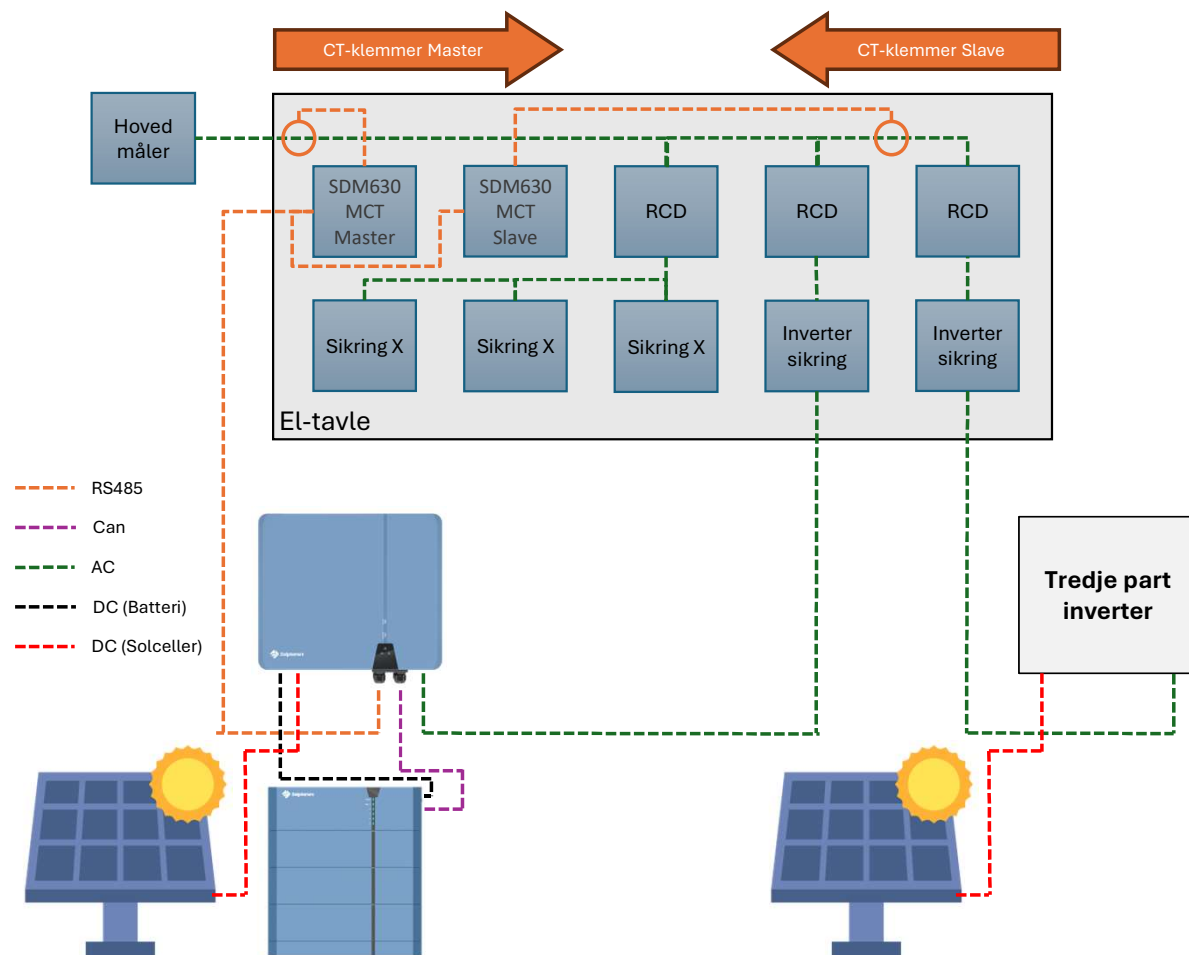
CT-klemmer Master

CT-klemmer Slave

Hoved måler

SDM630 MCT Master

SDM630 MCT Slave

RCD

RCD

RCD

Sikring X

Sikring X

Sikring X

Inverter sikring

Inverter sikring

El-tavle

RS485

Can

AC

DC (Batteri)

DC (Solceller)

Tredje part inverter